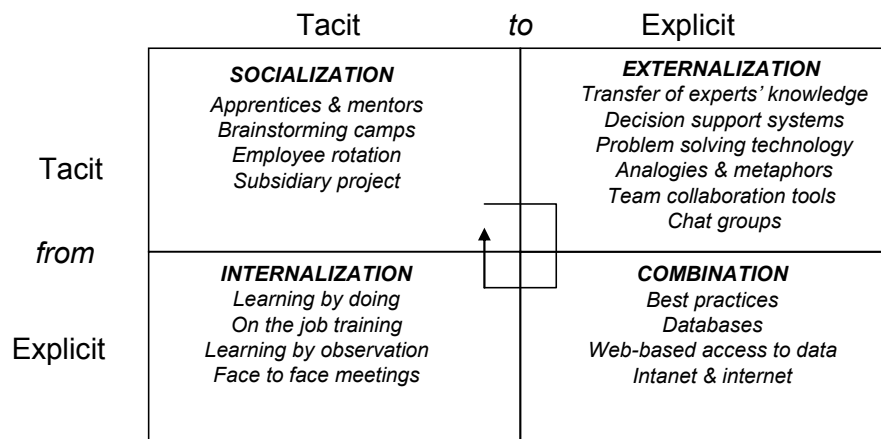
|  | Tacit *to* | Explicit |
|---|---|---|
| Tacit | ***SOCIALIZATION*** *Apprentices & mentors* *Brainstorming camps* *Employee rotation* *Subsidiary project* | ***EXTERNALIZATION*** *Transfer of experts' knowledge* *Decision support systems* *Problem solving technology* *Analogies & metaphors* *Team collaboration tools* *Chat groups* |
| *from* Explicit | ***INTERNALIZATION*** *Learning by doing* *On the job training* *Learning by observation* *Face to face meetings* | ***COMBINATION*** *Best practices* *Databases* *Web-based access to data* *Intanet & internet* |